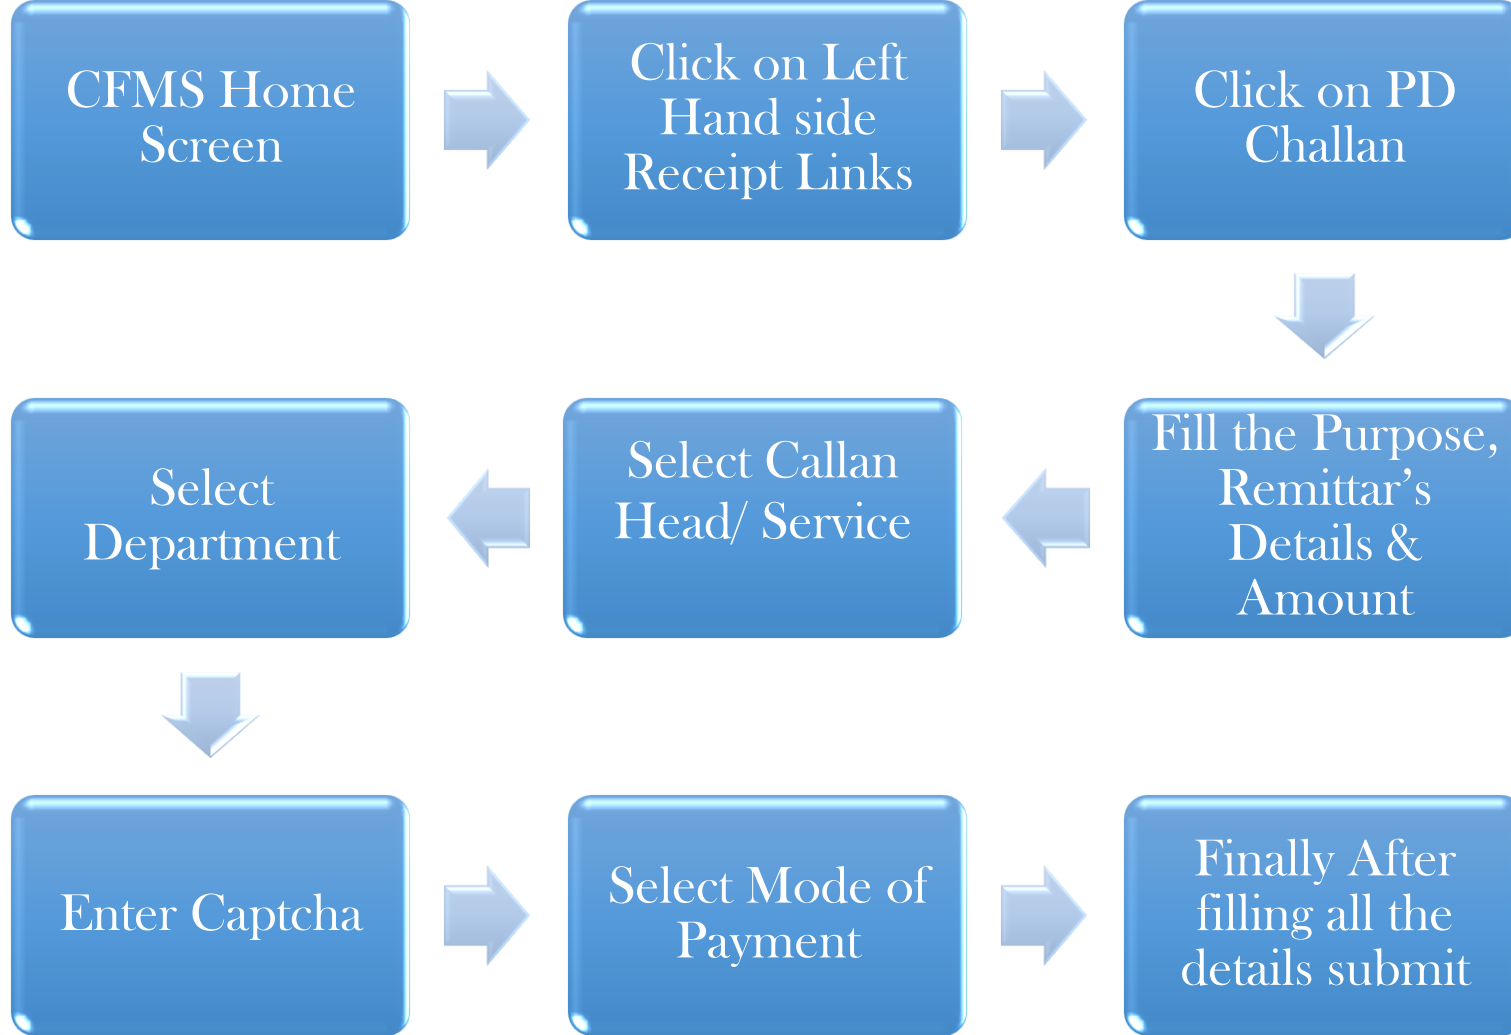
CFMS Home Screen

Click on Left Hand side Receipt Links

Click on PD Challan

Fill the Purpose, Remittar's Details & Amount

Select Callan Head/ Service

Select Department

Enter Captcha

Select Mode of Payment

Finally After filling all the details submit